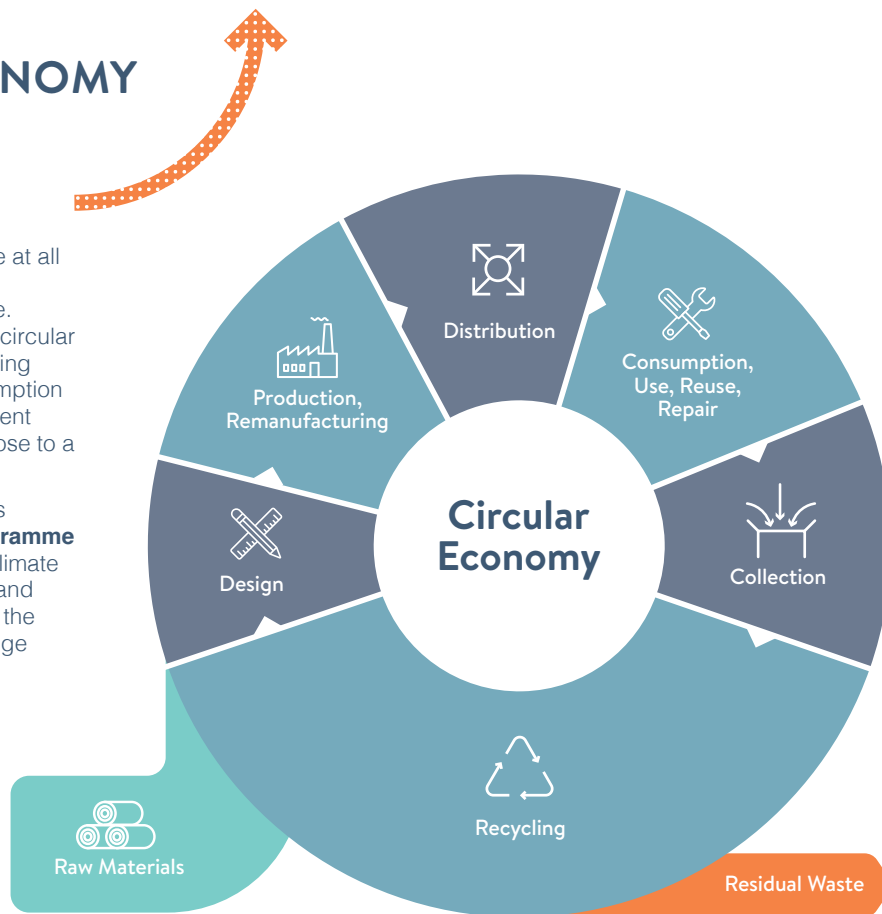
NOMY

e at all
e.
circular
ing
mption
ent
ose to a
s
ramme
limate
and
the
ge

Distribution

Consumption, Use, Reuse, Repair

Production, Remanufacturing

Circular Economy

Design

Collection

Recycling

Raw Materials

Residual Waste